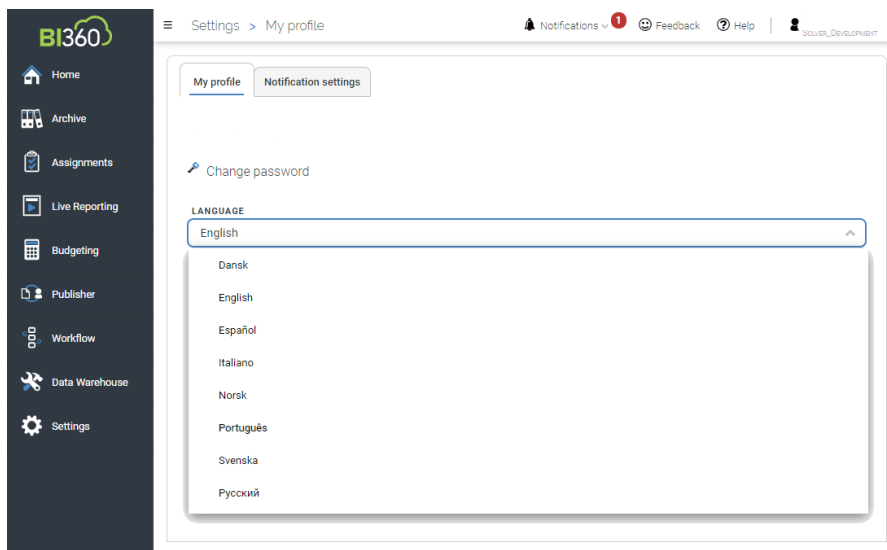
BI360

Home
Archive
Assignments
Live Reporting
Budgeting
Publisher
Workflow
Data Warehouse
Settings

≡ Settings > My profile

Notifications 1 Feedback Help Solver_Development

My profile
Notification settings

Change password

LANGUAGE
English

Dansk
English
Español
Italiano
Norsk
Português
Svenska
Русский